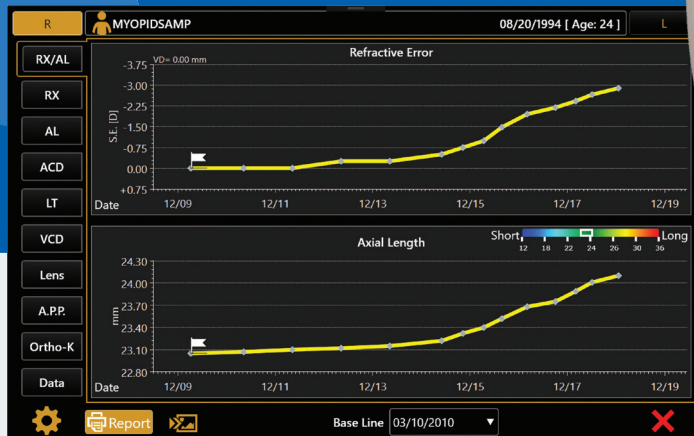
R
MYOPIDSAMP
08/20/1994 [ Age: 24 ]
L

RX/AL
RX
AL
ACD
LT
VCD
Lens
A.P.P.
Ortho-K
Data

Refractive Error
VD= 0.00 mm
S.E. [D]
-3.75
-3.00
-2.25
-1.50
-0.75
0.00
0.75
Date
12/09
12/11
12/13
12/15
12/17
12/19

Axial Length
Short
Long
12
18
22
24
26
30
36
mm
24.30
24.00
23.70
23.40
23.10
22.80
Date
12/09
12/11
12/13
12/15
12/17
12/19

Report
Base Line
03/10/2010